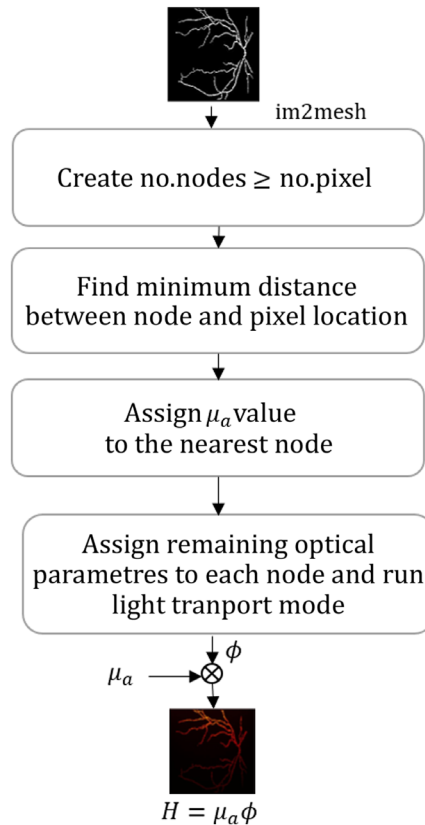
im2mesh

Create no.nodes $\geq$ no.pixel

Find minimum distance between node and pixel location

Assign $\mu_a$ value to the nearest node

Assign remaining optical parametres to each node and run light tranport mode

$\phi$

$\mu_a$

$\otimes$

$H = \mu_a \phi$